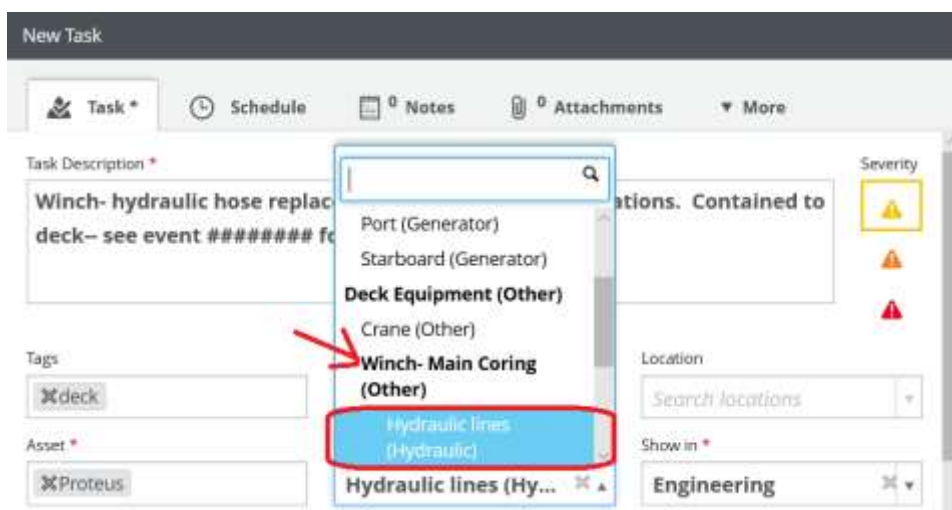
New Task

Task * Schedule 0 Notes 0 Attachments ▾ More

Task Description *

Winch- hydraulic hose replac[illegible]ations. Contained to deck-- see event ######## fo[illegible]

Severity

Port (Generator)
Starboard (Generator)
Deck Equipment (Other)
Crane (Other)
Winch- Main Coring (Other)
Hydraulic lines (Hydraulic)

Tags
✖deck

Location
Search locations

Asset *
✖Proteus

Hydraulic lines (Hy...

Show in *
Engineering